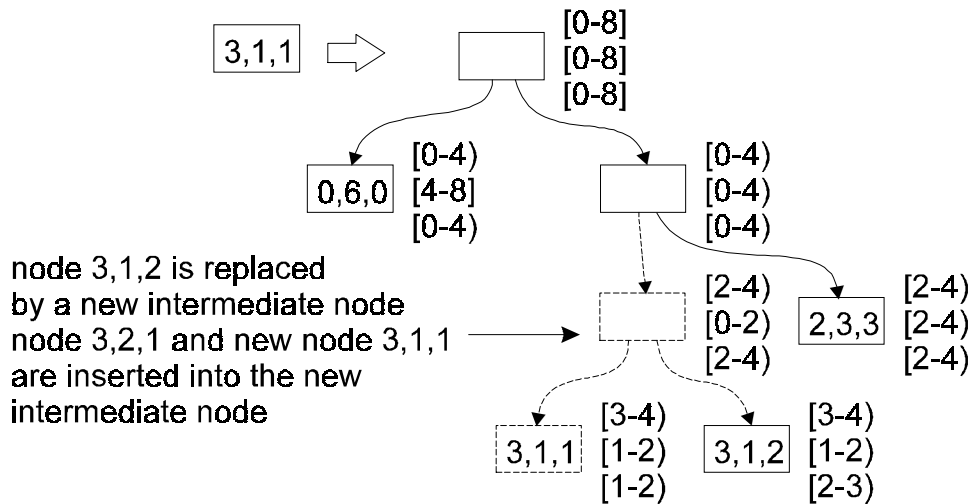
3,1,1

[0-8]
[0-8]
[0-8]

0,6,0 [0-4)
[4-8]
[0-4)

[0-4)
[0-4)
[0-4)

node 3,1,2 is replaced by a new intermediate node node 3,2,1 and new node 3,1,1 are inserted into the new intermediate node

[2-4)
[0-2)
[2-4)

2,3,3 [2-4)
[2-4)
[2-4)

3,1,1 [3-4)
[1-2)
[1-2)

3,1,2 [3-4)
[1-2)
[2-3)